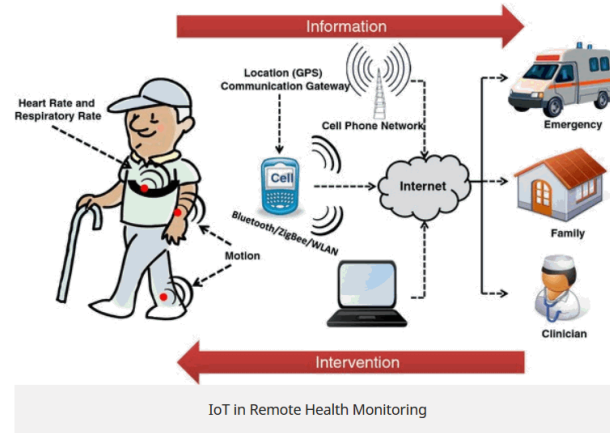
Information

Location (GPS) Communication Gateway

Heart Rate and Respiratory Rate

Cell Phone Network

Emergency

Cell

Internet

Bluetooth/ZigBee/WLAN

Family

Motion

Clinician

Intervention

IoT in Remote Health Monitoring